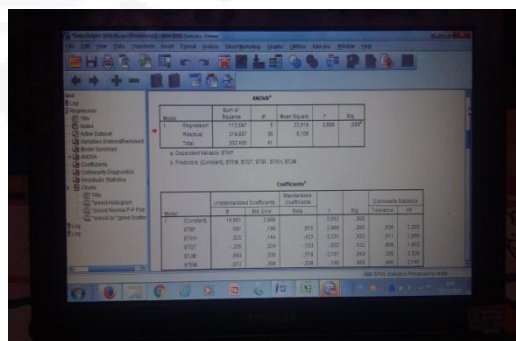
ANOVA$^a$

| Model | | Sum of Squares | df | Mean Square | F | Sig. |
|---|---|---|---|---|---|---|
| 1 | Regression | 112.597 | 5 | 22.519 | 3.688 | .008$^b$ |
| | Residual | 214.657 | 36 | 6.106 | | |
| | Total | 322.400 | 41 | | | |

a. Dependent Variable: BTKP

b. Predictors: (Constant), BTSM, BTBT, BTBF, BTKH, BTJM

Coefficients$^a$

| Model | | B | Std. Error | Beta | t | Sig. | Tolerance | VIF |
|---|---|---|---|---|---|---|---|---|
| 1 | (Constant) | 10.001 | 2.866 | | 3.357 | .002 | | |
| | BTKF | .580 | .195 | .413 | 2.968 | .005 | .839 | 1.303 |
| | BTKH | .322 | .144 | .308 | 2.237 | .032 | .851 | 1.898 |
| | BTGT | .200 | .204 | .123 | .832 | .332 | .686 | 1.455 |
| | BTJM | -.593 | .270 | -.318 | -2.191 | .043 | .753 | 1.328 |
| | BTSM | -.072 | .268 | -.036 | -.192 | .849 | .609 | 2.109 |

IBM SPSS Statistics Processor is ready